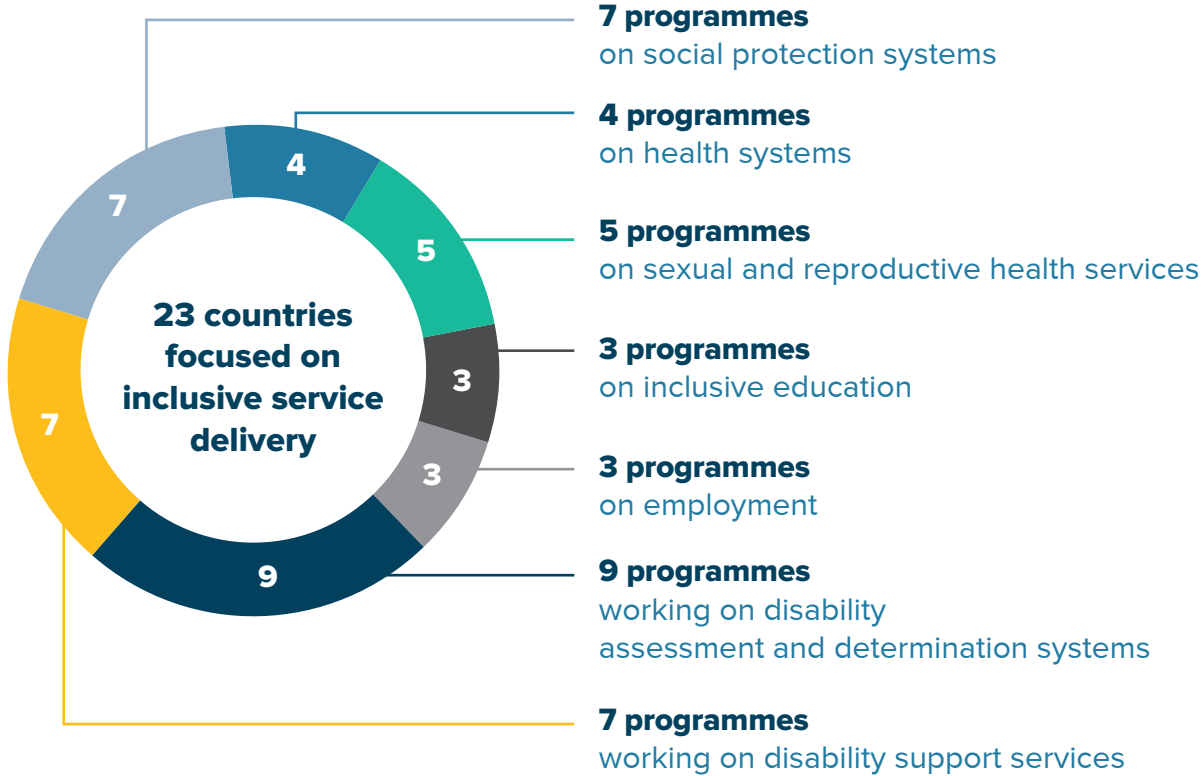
23 countries focused on inclusive service delivery

4
5
3
3
9
7
7

7 programmes
on social protection systems

4 programmes
on health systems

5 programmes
on sexual and reproductive health services

3 programmes
on inclusive education

3 programmes
on employment

9 programmes
working on disability assessment and determination systems

7 programmes
working on disability support services